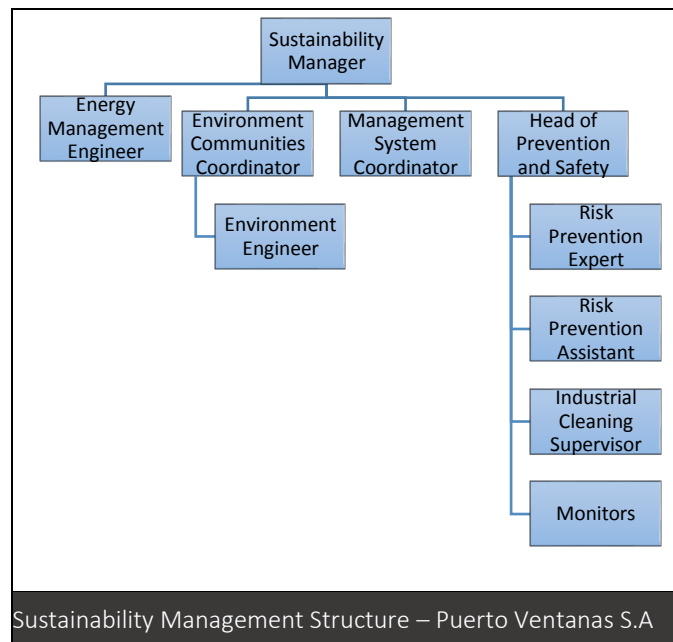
Sustainability Manager

Energy Management Engineer

Environment Communities Coordinator

Management System Coordinator

Head of Prevention and Safety

Environment Engineer

Risk Prevention Expert

Risk Prevention Assistant

Industrial Cleaning Supervisor

Monitors

Sustainability Management Structure – Puerto Ventanas S.A